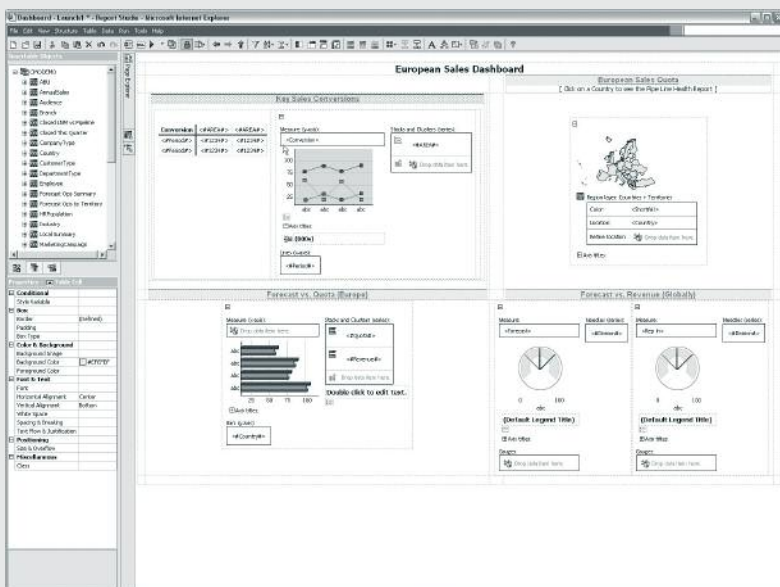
Dashboard - Launch1 * - Report Studio - Microsoft Internet Explorer

File Edit View Structure Table Data Run Tools Help

Insertable Objects

GOSALES
ABU
AnnualSales
Audience
Brands
closed SMB vs Pipeline
closed this Quarter
CompanyType
Country
CustomerType
DepartmentType
Employee
Forecast Ops Summary
Forecast Ops to Territory
HRPopulation
Industry
Local Summary
MarketingCampaign

Properties - Table Cell

Conditional
Style Variable
Box
Border (Defined)
Padding
Box Type
Color & Background
Background Image
Background Color #CFE7E7
Foreground Color
Font & Text
Font
Horizontal Alignment Center
Vertical Alignment Bottom
White Space
Spacing & Breaking
Text Flow & Justification
Positioning
Size & Overflow
Miscellaneous
Class

European Sales Dashboard

Key Sales Conversions

| Conversion | <#AREA#> | <#AREA#> |
|---|---|---|
| <#Period#> | <#123%#> | <#123%#> |
| <#Period#> | <#123%#> | <#123%#> |

Measure (y-axis):
<Conversion>

Stacks and Clusters (series):
<#AREA#>
Drop data item here

abc abc abc abc

Axis titles
(0000s)

Lines (x-axis):
<#Period#>

European Sales Quota
[ Click on a Country to see the Pipe Line Health Report ]

Region layer: Countries + Territories
Color: <ShortMt>
Location: <Country>
Refine location: Drop data item here

Axis titles

Forecast vs. Quota (Europe)

Measure (x-axis):
Drop data item here

Stacks and Clusters (series):
<#Quota#>
<#Forecast#>
Drop data item here

abc
abc
abc
abc
abc

0 20 40 60 80 100

Axis titles

Bars (y-axis):
<#Country#>

Double click to edit text.

Forecast vs. Revenue (Globally)

Measure:
<Forecast>

Needles (series):
<#Channel#>

0 100
abc

(Default Legend Title)

Axis titles

Gauges:
Drop data item here

Measure:
<Rev >

Needles (series):
<#Channel#>

0 100
abc

(Default Legend Title)

Axis titles

Gauges:
Drop data item here